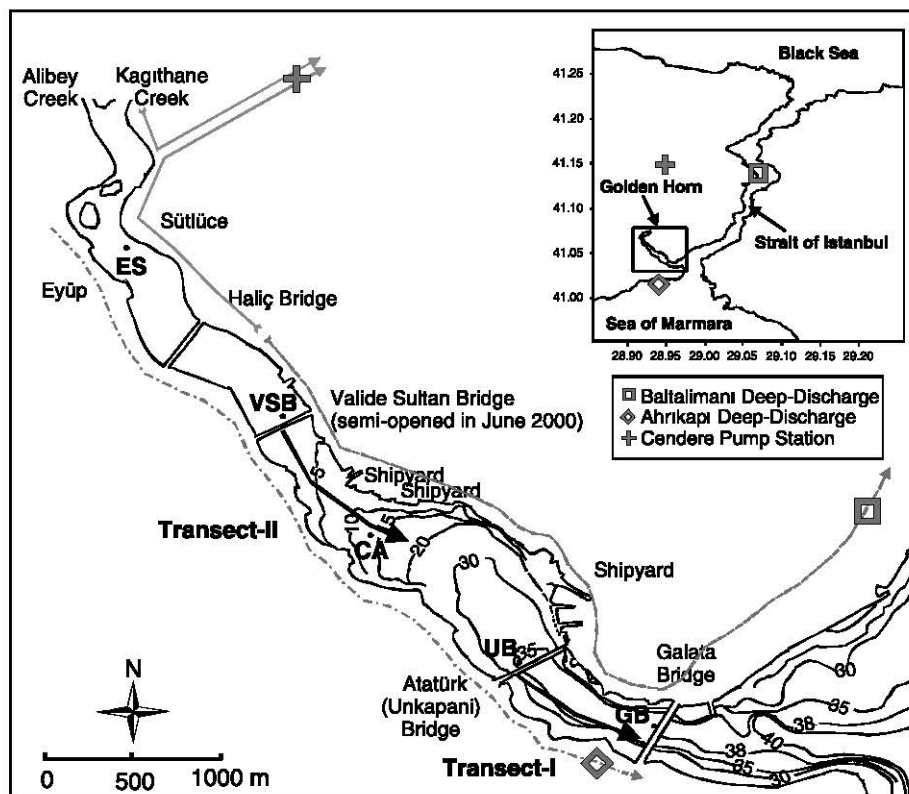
Alibey Creek
Kagıthane Creek
Sütlüce
ES
Eyüp
Haliç Bridge
VSB
Valide Sultan Bridge (semi-opened in June 2000)
Shipyard
Shipyard
Transect-II
5
10
15
20
CA
30
Shipyard
UB
35
Atatürk (Unkapani) Bridge
Galata Bridge
GB
30
35
38
40
38
35
30
Transect-I
N
0 500 1000 m

Black Sea
41.25
41.20
41.15
41.10
41.05
41.00
Golden Horn
Strait of Istanbul
Sea of Marmara
28.90 28.95 29.00 29.05 29.10 29.15 29.20

Baltalimanı Deep-Discharge
Ahrıkapı Deep-Discharge
Cendere Pump Station